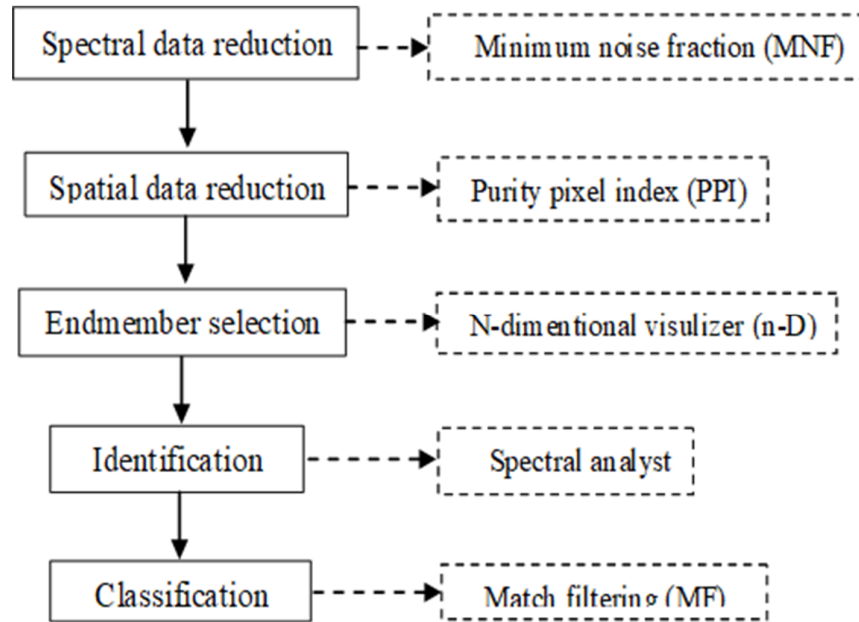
Spectral data reduction
Minimum noise fraction (MNF)
Spatial data reduction
Purity pixel index (PPI)
Endmember selection
N-dimentional visulizer (n-D)
Identification
Spectral analyst
Classification
Match filtering (MF)